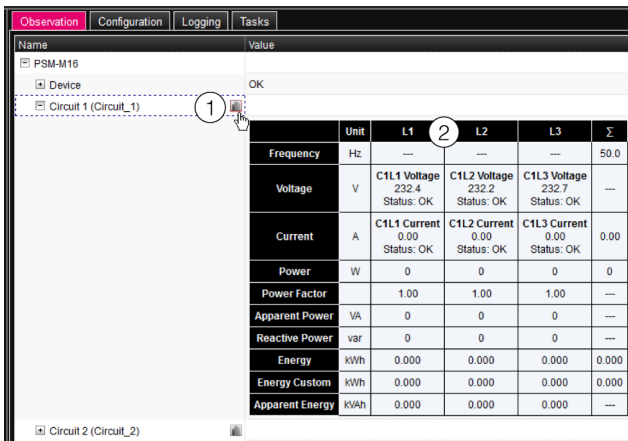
Observation Configuration Logging Tasks

| Name | Value |
|---|---|
| PSM-M16 | |
| Device | OK |
| Circuit 1 (Circuit_1) | |

1

2

| | Unit | L1 | L2 | L3 | Σ |
|---|---|---|---|---|---|
| Frequency | Hz | --- | --- | --- | 50.0 |
| Voltage | V | C1L1 Voltage 232.4 Status: OK | C1L2 Voltage 232.2 Status: OK | C1L3 Voltage 232.7 Status: OK | --- |
| Current | A | C1L1 Current 0.00 Status: OK | C1L2 Current 0.00 Status: OK | C1L3 Current 0.00 Status: OK | 0.00 |
| Power | W | 0 | 0 | 0 | 0 |
| Power Factor | | 1.00 | 1.00 | 1.00 | --- |
| Apparent Power | VA | 0 | 0 | 0 | --- |
| Reactive Power | var | 0 | 0 | 0 | --- |
| Energy | kWh | 0.000 | 0.000 | 0.000 | 0.000 |
| Energy Custom | kWh | 0.000 | 0.000 | 0.000 | 0.000 |
| Apparent Energy | kVAh | 0.000 | 0.000 | 0.000 | --- |

Circuit 2 (Circuit_2)